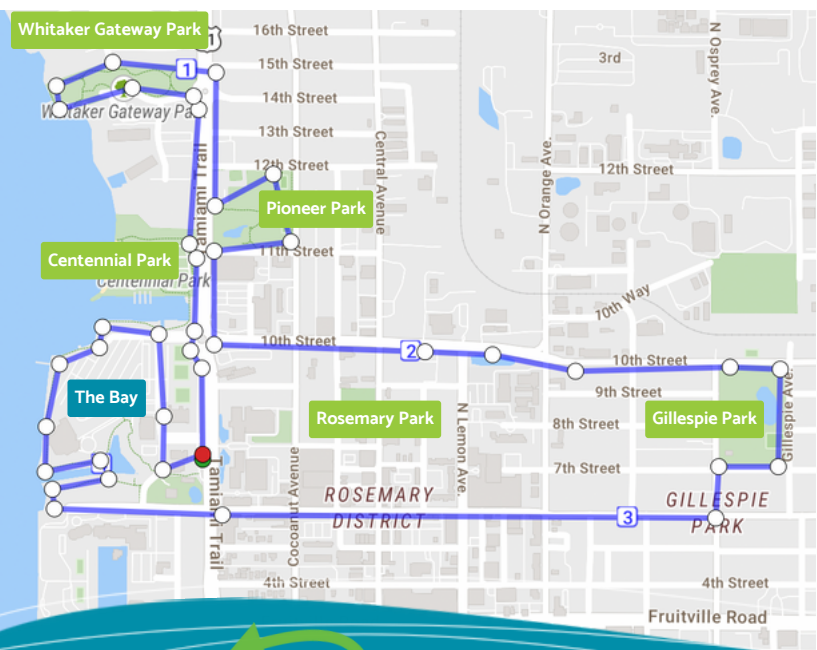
Whitaker Gateway Park
16th Street
15th Street
1
3rd
N Osprey Ave.
Whitaker Gateway Park
14th Street
13th Street
Central Avenue
N Orange Ave.
12th Street
12th Street
Tamiami Trail
Pioneer Park
Centennial Park
11th Street
Centennial Park
10th Way
10th Street
2
10th Street
9th Street
The Bay
Rosemary Park
N Lemon Ave.
8th Street
Gillespie Park
Gillespie Ave.
7th Street
7th Street
Tamiami Trail
Cocoanut Avenue
ROSEMARY DISTRICT
GILLESPIE PARK
3
4th Street
4th Street
Fruitville Road